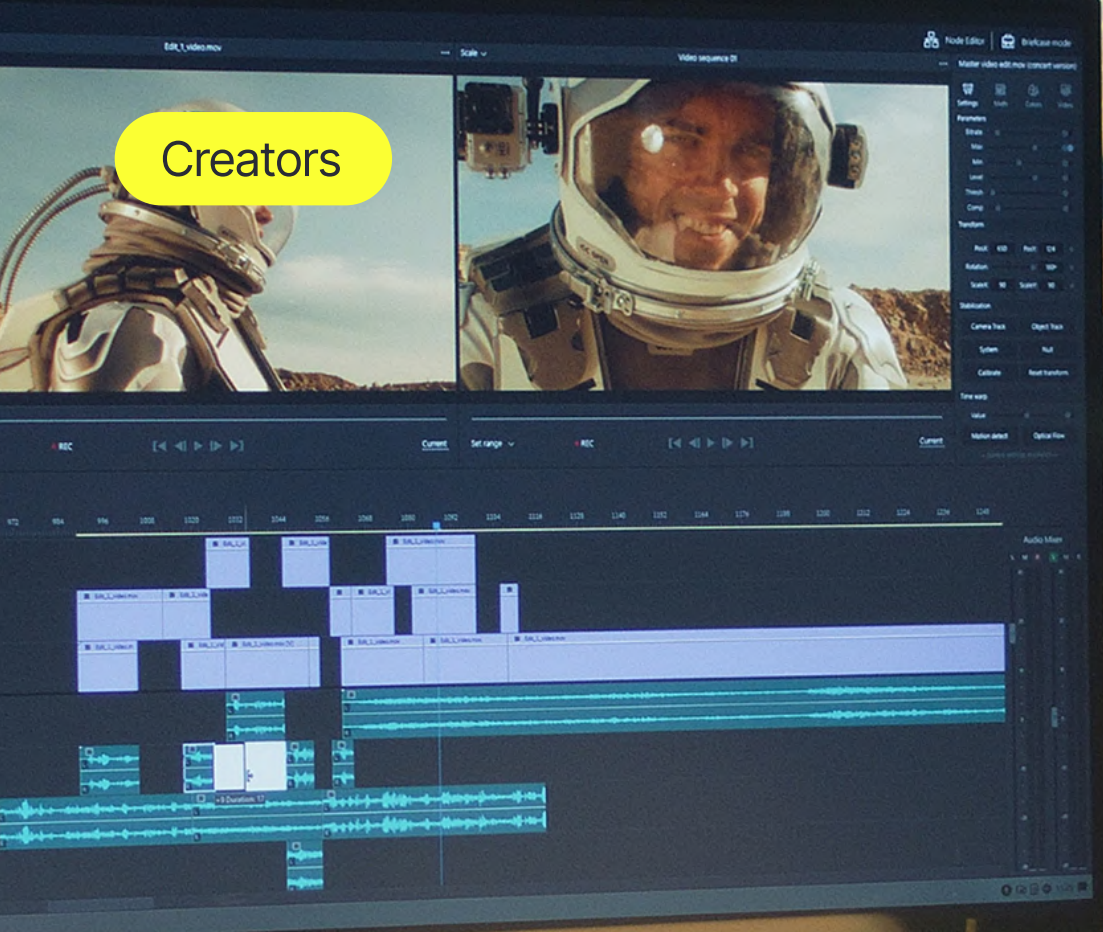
Edit_1_video.mov

Scale

Video sequence 01

Node Editor

Briefcase mode

Master video edit.mov (concert version)

Creators

Settings

Parameters

Bitrate

Max

Min

Level

Thresh

Comp

Transform

PosX

PosY

Rotation

ScaleX

ScaleY

Stabilization

Camera Track

Object Track

System

Null

Calibrate

Reset transform

Time warp

Value

Motion detect

Optical Flow

REC

Current

Set range

REC

Current

972

984

996

1008

1020

1032

1044

1056

1068

1080

1092

1104

1116

1128

1140

1152

1164

1176

1188

1200

1212

1224

1236

1248

Audio Mixer

Edit_1_video.mov

Duration: 17